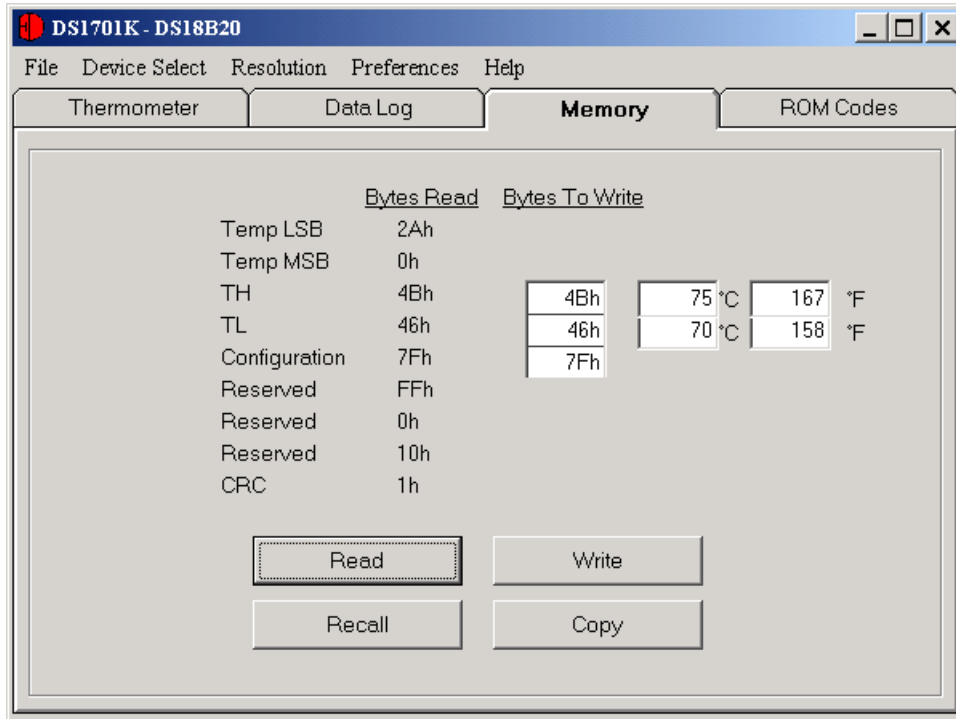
DS1701K - DS18B20

File Device Select Resolution Preferences Help

Thermometer Data Log Memory ROM Codes

Bytes Read Bytes To Write

| | Bytes Read | Bytes To Write | | |
|---|---|---|---|---|
| Temp LSB | 2Ah | | | |
| Temp MSB | 0h | | | |
| TH | 4Bh | 4Bh | 75 °C | 167 °F |
| TL | 46h | 46h | 70 °C | 158 °F |
| Configuration | 7Fh | 7Fh | | |
| Reserved | FFh | | | |
| Reserved | 0h | | | |
| Reserved | 10h | | | |
| CRC | 1h | | | |

Read Write

Recall Copy